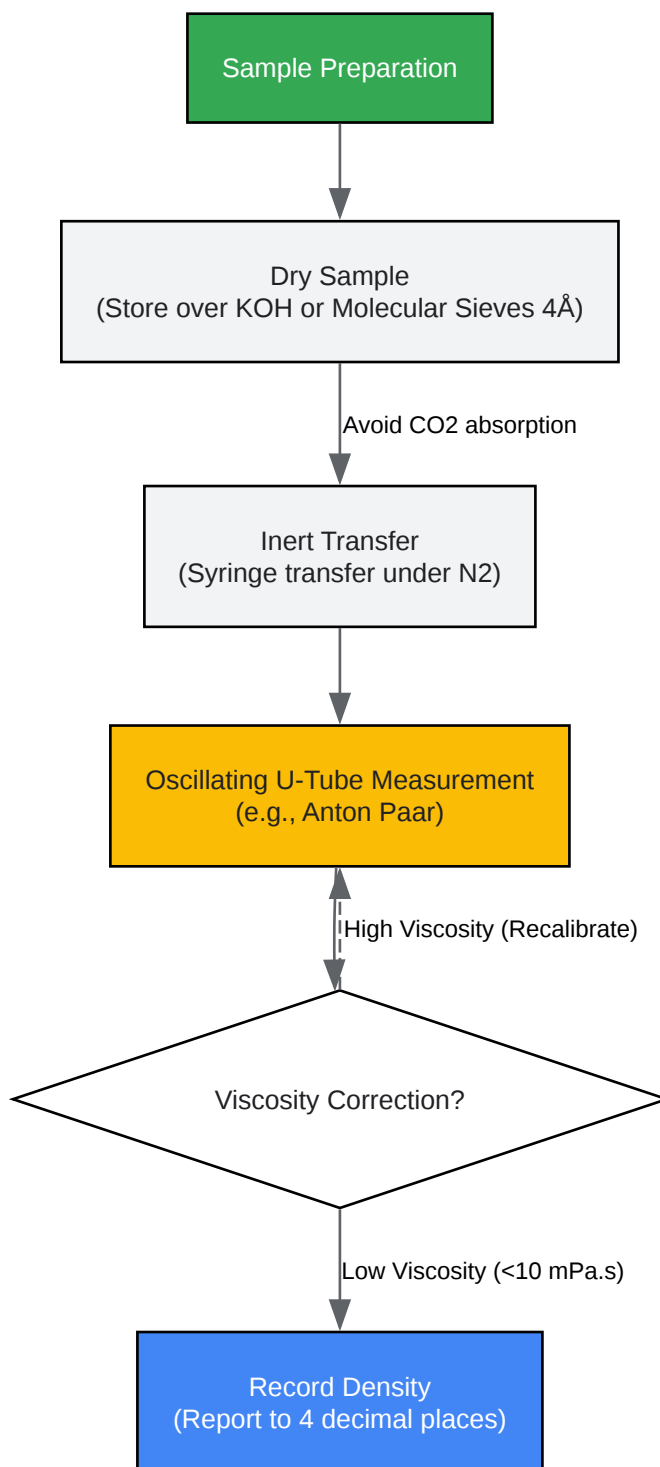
Sample Preparation

Dry Sample
(Store over KOH or Molecular Sieves 4Å)

Avoid CO2 absorption

Inert Transfer
(Syringe transfer under N2)

Oscillating U-Tube Measurement
(e.g., Anton Paar)

High Viscosity (Recalibrate)

Viscosity Correction?

Low Viscosity (<10 mPa.s)

Record Density
(Report to 4 decimal places)